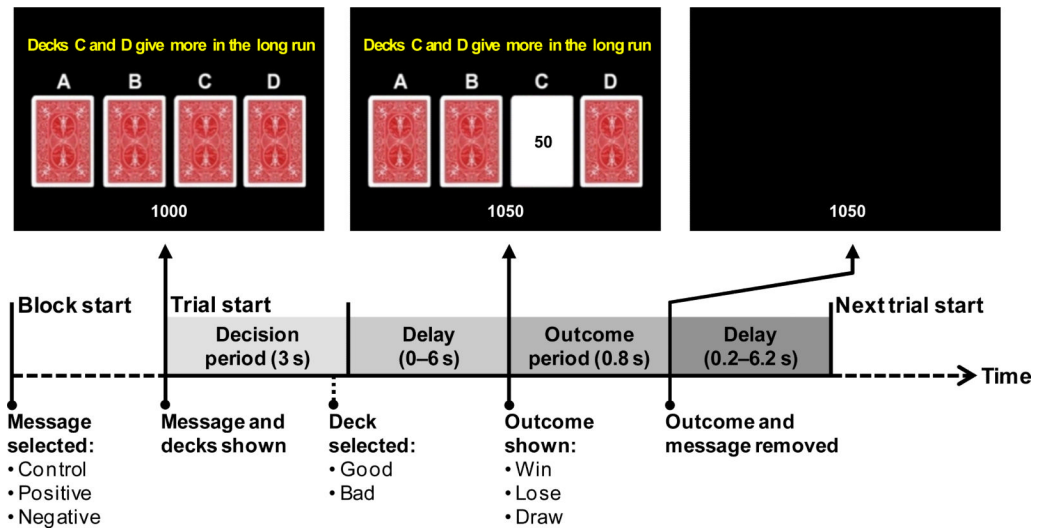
Decks C and D give more in the long run

A B C D

1000

Decks C and D give more in the long run

A B C D

50

1050

1050

Block start

Trial start

Decision period (3 s)

Delay (0–6 s)

Outcome period (0.8 s)

Delay (0.2–6.2 s)

Next trial start

Time

Message selected:
• Control
• Positive
• Negative

Message and decks shown

Deck selected:
• Good
• Bad

Outcome shown:
• Win
• Lose
• Draw

Outcome and message removed